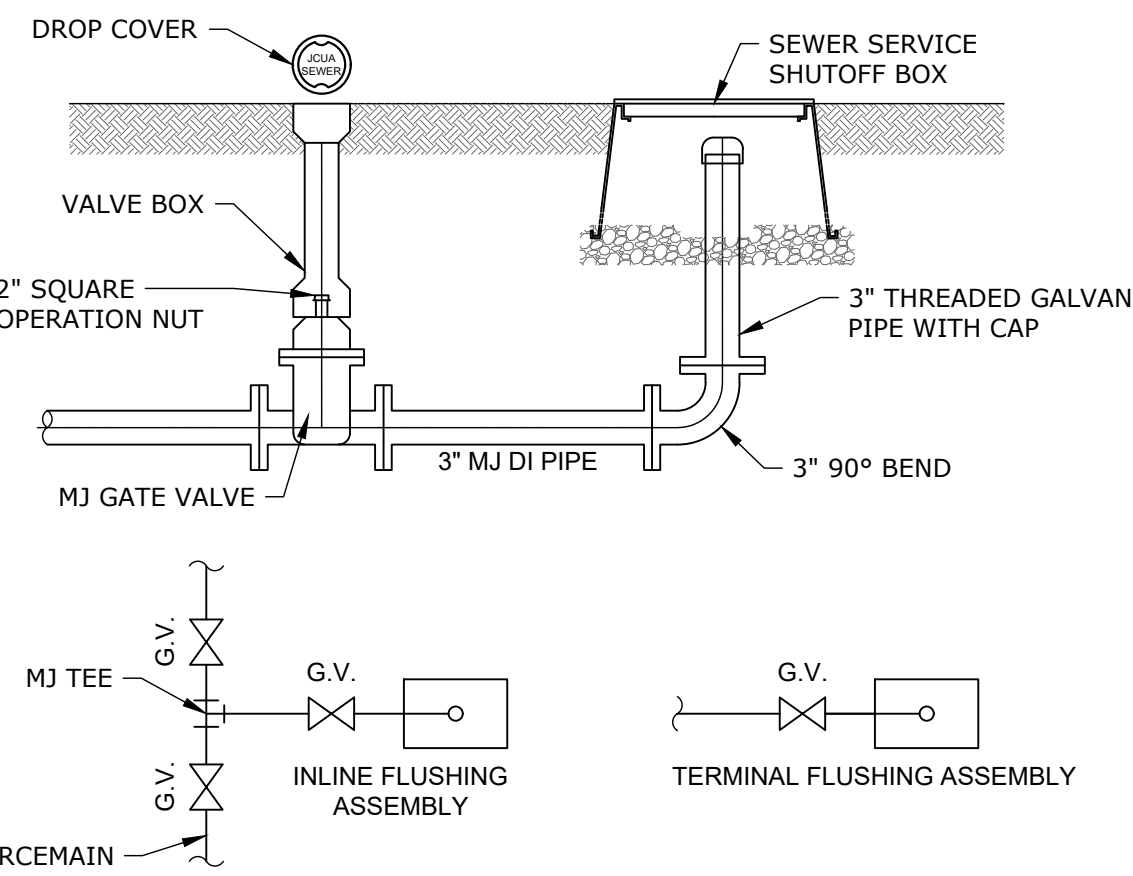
DROP COVER

JCUA SEWER

SEWER SERVICE SHUTOFF BOX

VALVE BOX

2" SQUARE OPERATION NUT

3" THREADED GALVAN PIPE WITH CAP

3" MJ DI PIPE

3" 90° BEND

MJ GATE VALVE

G.V.

MJ TEE

G.V.

G.V.

G.V.

INLINE FLUSHING ASSEMBLY

TERMINAL FLUSHING ASSEMBLY

RCEMAIN